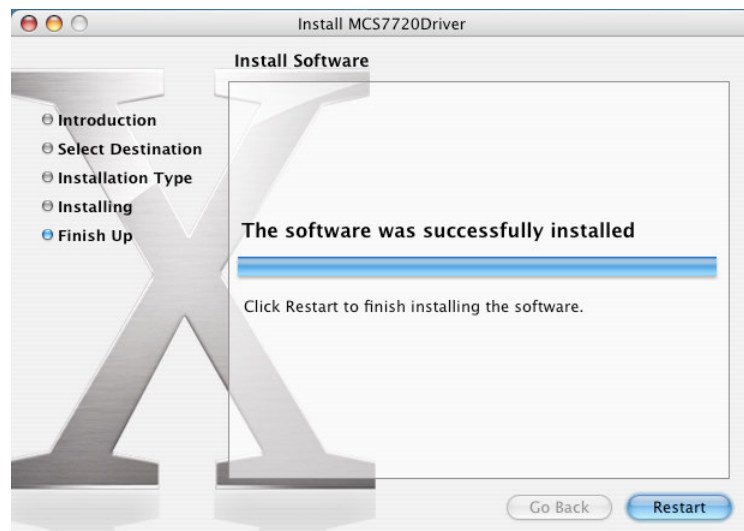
Install MCS7720Driver

Install Software

Introduction
Select Destination
Installation Type
Installing
Finish Up

The software was successfully installed

Click Restart to finish installing the software.

Go Back
Restart